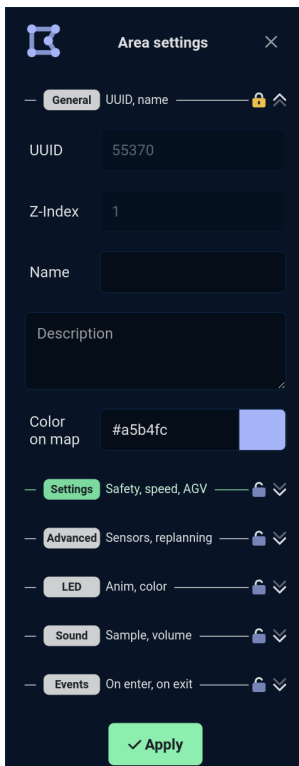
Area settings

General UUID, name

UUID 55370

Z-Index 1

Name

Description

Color on map #a5b4fc

Settings Safety, speed, AGV

Advanced Sensors, replanning

LED Anim, color

Sound Sample, volume

Events On enter, on exit

✓ Apply